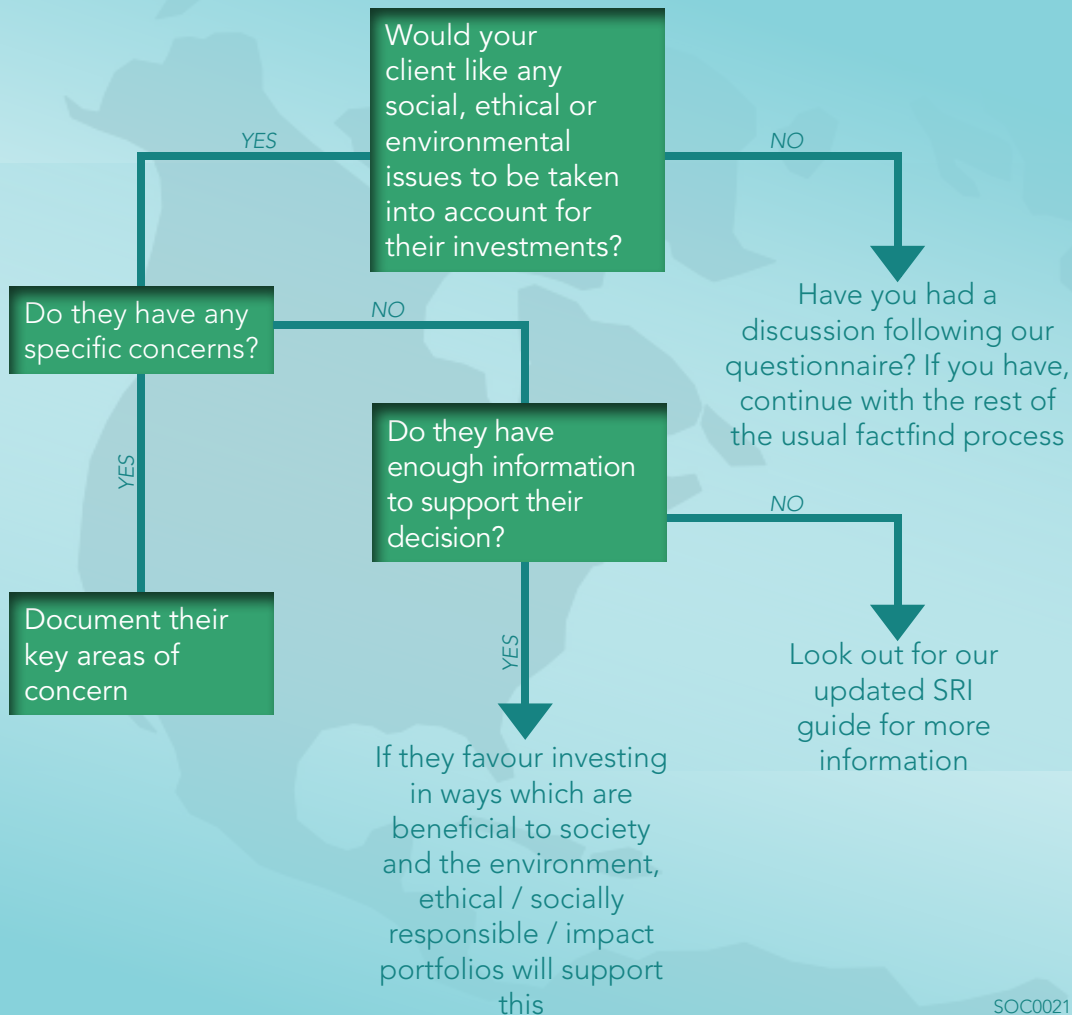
Would your client like any social, ethical or environmental issues to be taken into account for their investments?

YES

NO

Have you had a discussion following our questionnaire? If you have, continue with the rest of the usual factfind process

Do they have any specific concerns?

NO

YES

Do they have enough information to support their decision?

NO

Document their key areas of concern

YES

Look out for our updated SRI guide for more information

If they favour investing in ways which are beneficial to society and the environment, ethical / socially responsible / impact portfolios will support this

SOC0021